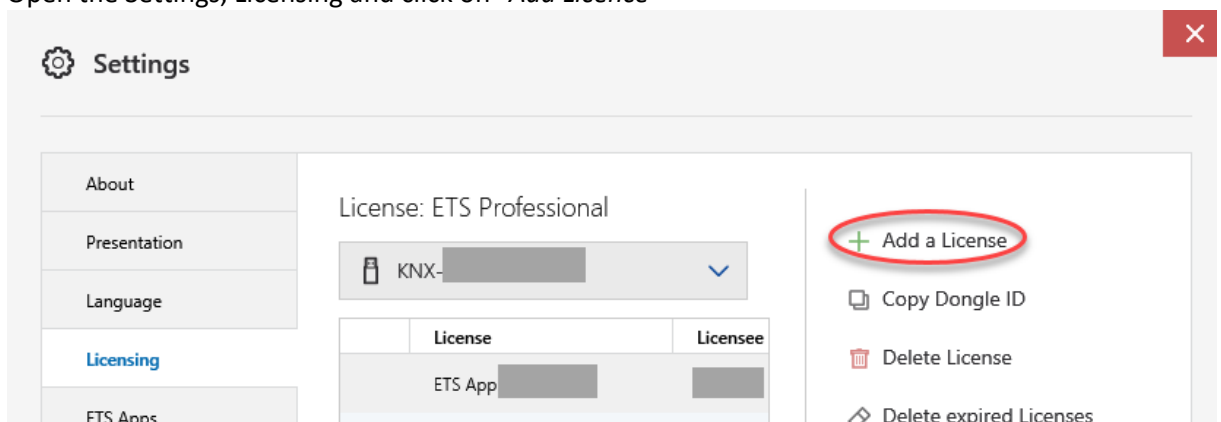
Settings

About

Presentation

Language

Licensing

ETS Apps

License: ETS Professional

KNX-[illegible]

| | License | Licensee |
|---|---|---|
| | ETS App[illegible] | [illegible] |

Add a License

Copy Dongle ID

Delete License

Delete expired Licenses